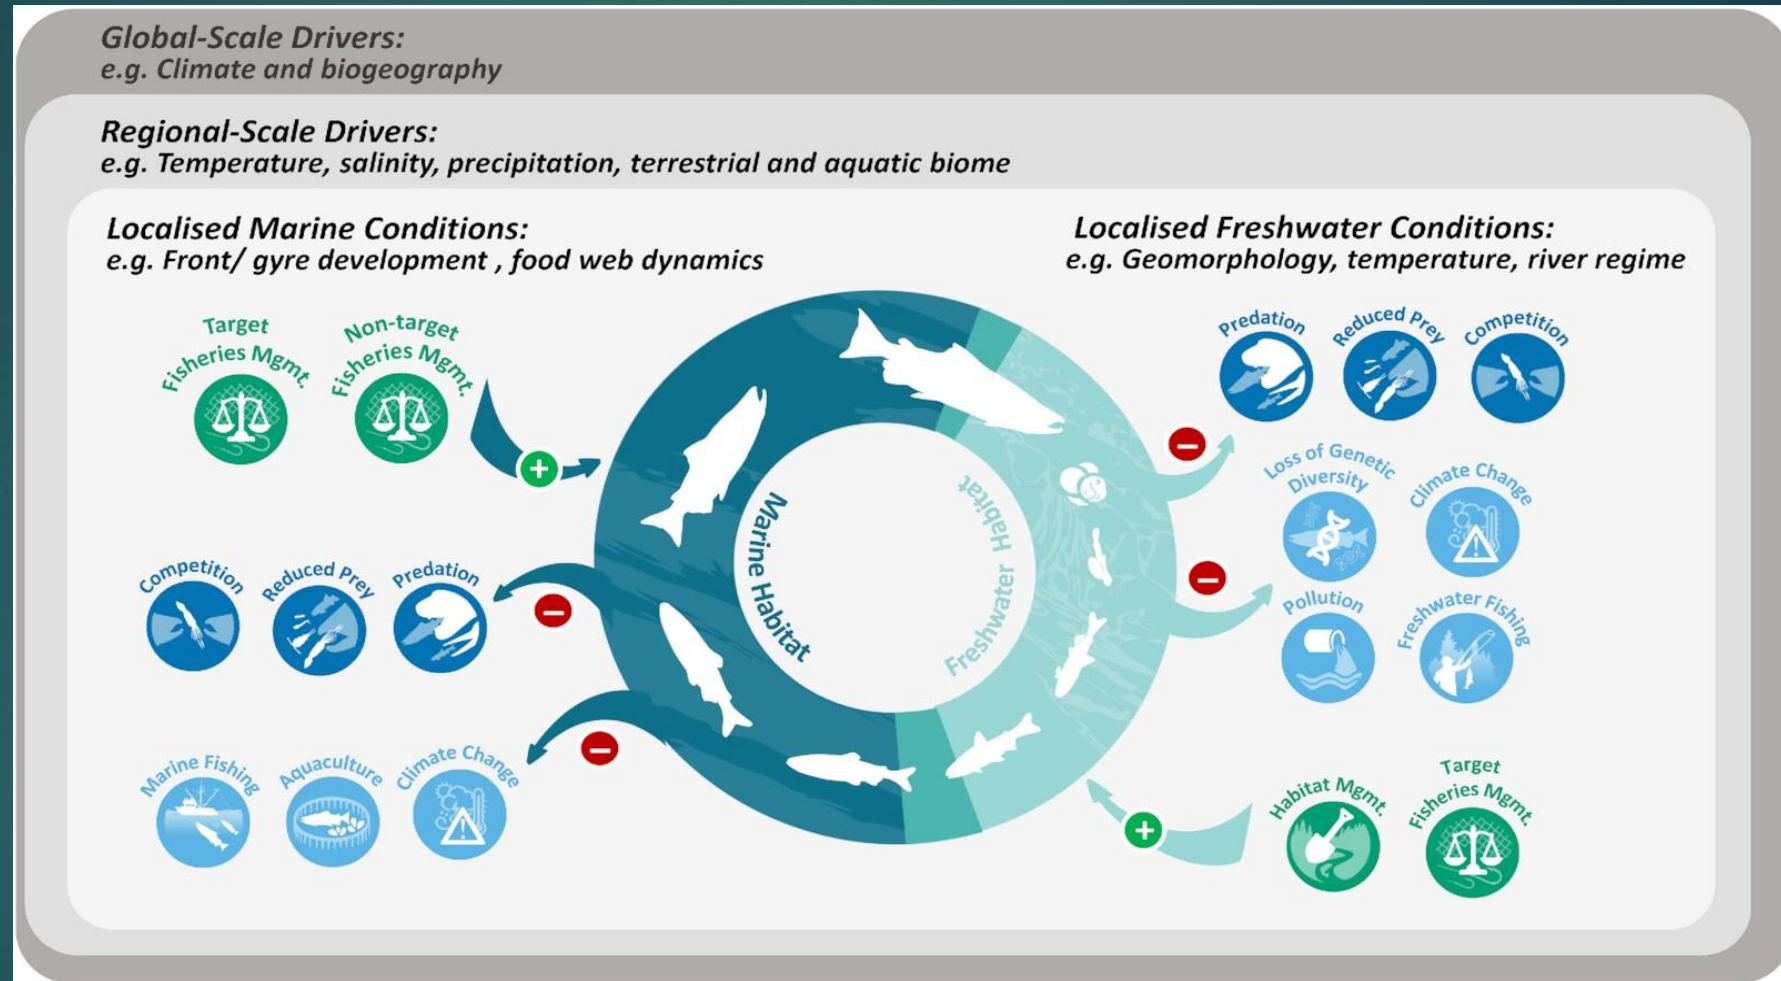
Global-Scale Drivers:
e.g. Climate and biogeography

Regional-Scale Drivers:
e.g. Temperature, salinity, precipitation, terrestrial and aquatic biome

Localised Marine Conditions:
e.g. Front/ gyre development , food web dynamics

Localised Freshwater Conditions:
e.g. Geomorphology, temperature, river regime

Target Fisheries Mgmt.

Non-target Fisheries Mgmt.

Competition

Reduced Prey

Predation

Marine Fishing

Aquaculture

Climate Change

Marine Habitat

Freshwater Habitat

Predation

Reduced Prey

Competition

Loss of Genetic Diversity

Climate Change

Pollution

Freshwater Fishing

Habitat Mgmt.

Target Fisheries Mgmt.